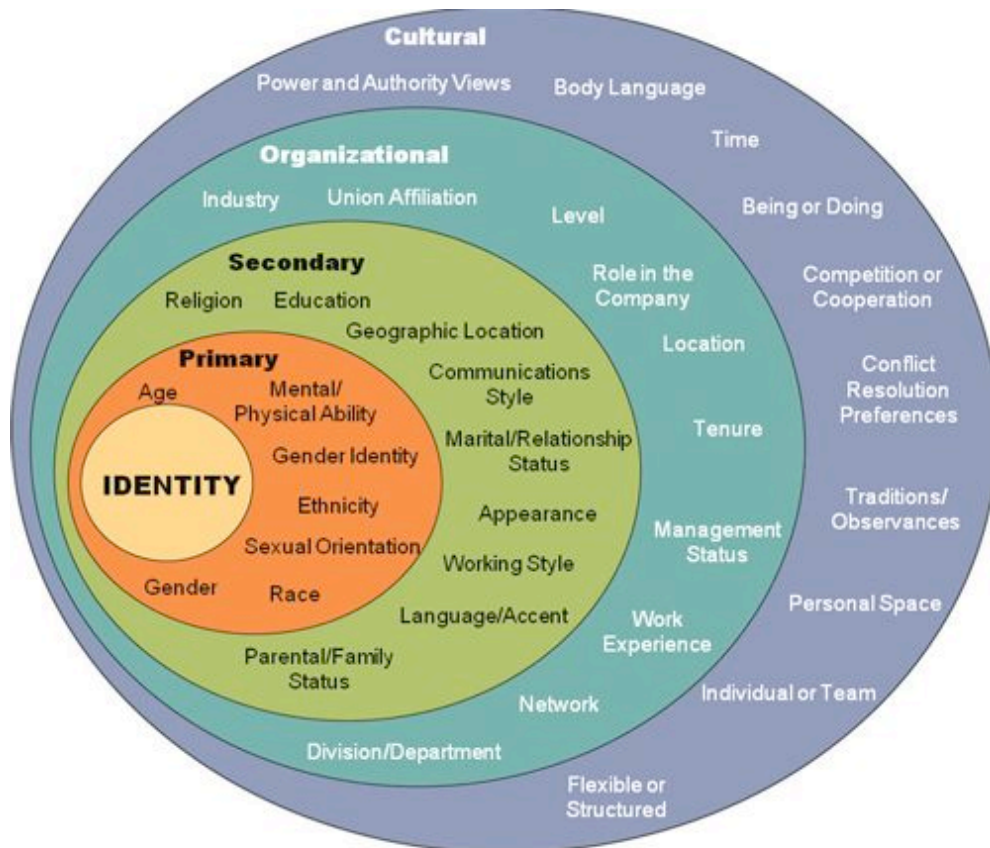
Cultural

Power and Authority Views

Body Language

Time

Being or Doing

Competition or Cooperation

Conflict Resolution Preferences

Traditions/ Observances

Personal Space

Individual or Team

Flexible or Structured

Organizational

Industry

Union Affiliation

Level

Role in the Company

Location

Tenure

Management Status

Work Experience

Network

Division/Department

Secondary

Religion

Education

Geographic Location

Communications Style

Marital/Relationship Status

Appearance

Working Style

Language/Accent

Parental/Family Status

Primary

Age

Mental/ Physical Ability

Gender Identity

Ethnicity

Sexual Orientation

Gender

Race

IDENTITY